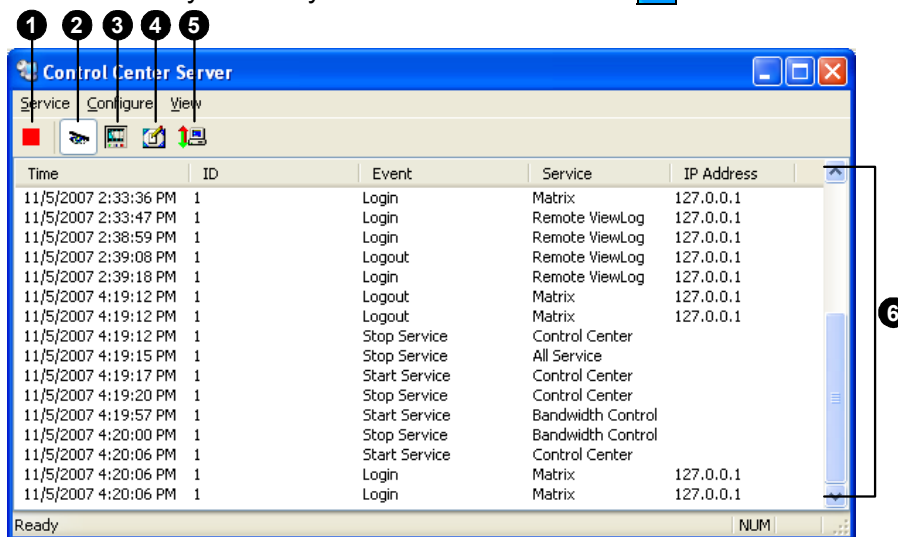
1 2 3 4 5

Control Center Server

Service Configure View

| Time | ID | Event | Service | IP Address |
|---|---|---|---|---|
| 11/5/2007 2:33:36 PM | 1 | Login | Matrix | 127.0.0.1 |
| 11/5/2007 2:33:47 PM | 1 | Login | Remote ViewLog | 127.0.0.1 |
| 11/5/2007 2:38:59 PM | 1 | Login | Remote ViewLog | 127.0.0.1 |
| 11/5/2007 2:39:08 PM | 1 | Logout | Remote ViewLog | 127.0.0.1 |
| 11/5/2007 2:39:18 PM | 1 | Login | Remote ViewLog | 127.0.0.1 |
| 11/5/2007 4:19:12 PM | 1 | Logout | Matrix | 127.0.0.1 |
| 11/5/2007 4:19:12 PM | 1 | Logout | Matrix | 127.0.0.1 |
| 11/5/2007 4:19:12 PM | 1 | Stop Service | Control Center | |
| 11/5/2007 4:19:15 PM | 1 | Stop Service | All Service | |
| 11/5/2007 4:19:17 PM | 1 | Start Service | Control Center | |
| 11/5/2007 4:19:20 PM | 1 | Stop Service | Control Center | |
| 11/5/2007 4:19:57 PM | 1 | Start Service | Bandwidth Control | |
| 11/5/2007 4:20:00 PM | 1 | Stop Service | Bandwidth Control | |
| 11/5/2007 4:20:06 PM | 1 | Start Service | Control Center | |
| 11/5/2007 4:20:06 PM | 1 | Login | Matrix | 127.0.0.1 |
| 11/5/2007 4:20:06 PM | 1 | Login | Matrix | 127.0.0.1 |

6

Ready NUM